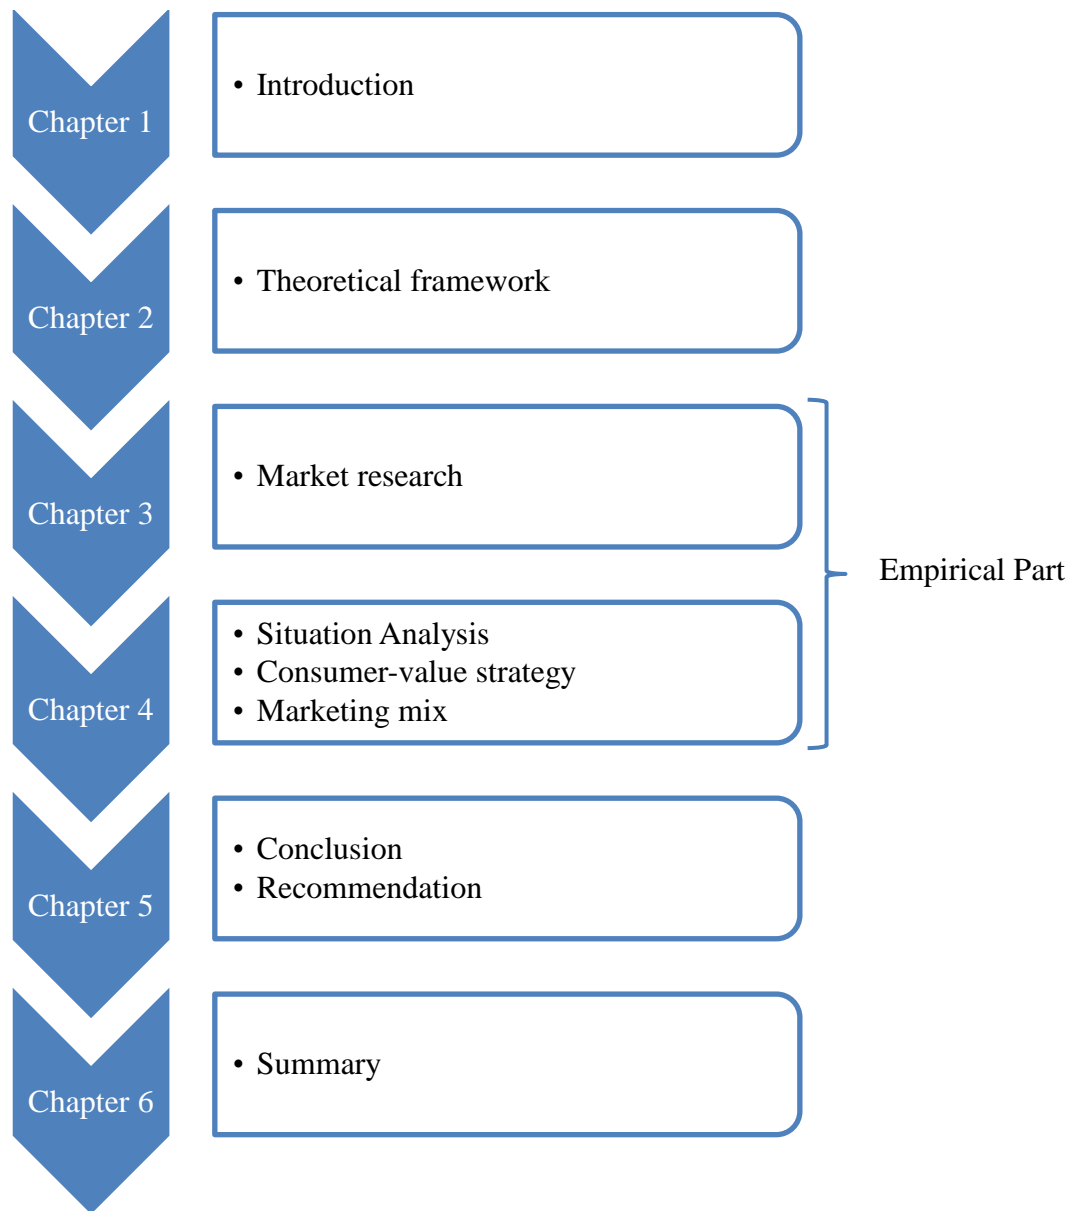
Chapter 1

• Introduction

Chapter 2

• Theoretical framework

Chapter 3

• Market research

Chapter 4

• Situation Analysis
• Consumer-value strategy
• Marketing mix

Empirical Part

Chapter 5

• Conclusion
• Recommendation

Chapter 6

• Summary